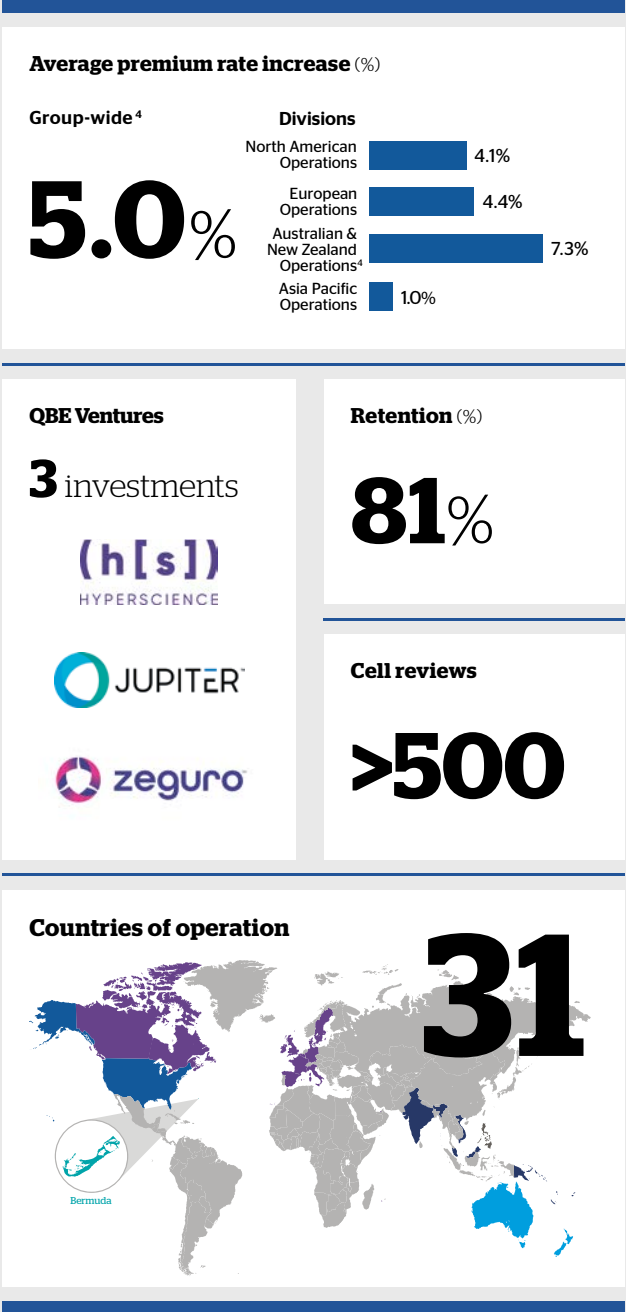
Average premium rate increase (%)

Group-wide $^4$

5.0%

Divisions

| Division | % |
|---|---|
| North American Operations | 4.1% |
| European Operations | 4.4% |
| Australian & New Zealand Operations$^4$ | 7.3% |
| Asia Pacific Operations | 1.0% |

QBE Ventures

3 investments

(h[s]) HYPERSCIENCE

JUPITER

zeguro

Retention (%)

81%

Cell reviews

>500

Countries of operation

31

Bermuda